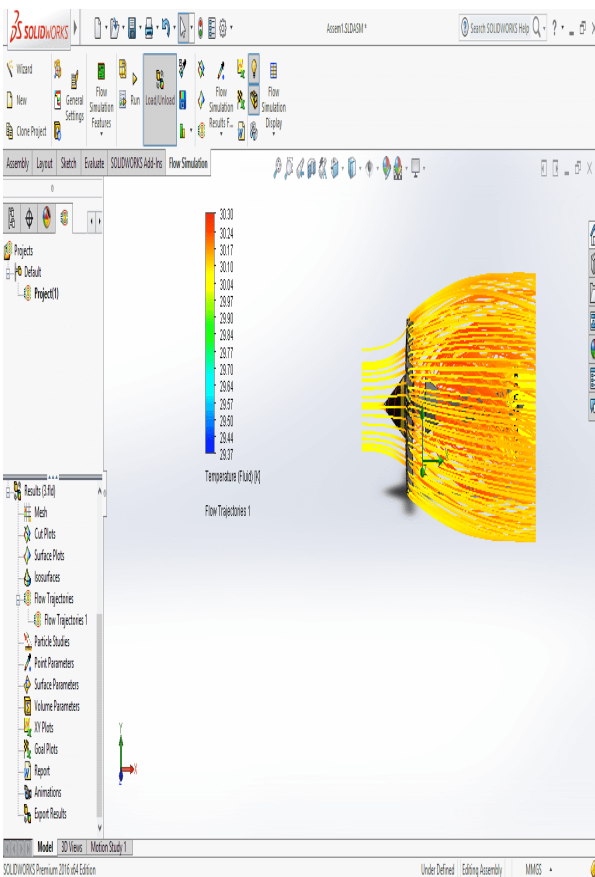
SOLIDWORKS

Assem1.SLDASM *

Search SOLIDWORKS Help

Wizard
New
Clone Project
General Settings
Flow Simulation Features
Run
Load/Unload
Flow Simulation Results F...
Flow Simulation Display

Assembly | Layout | Sketch | Evaluate | SOLIDWORKS Add-Ins | Flow Simulation

Projects
Default
Project(1)

Results (3.fld)
Mesh
Cut Plots
Surface Plots
Isosurfaces
Flow Trajectories
Flow Trajectories 1
Particle Studies
Point Parameters
Surface Parameters
Volume Parameters
XY Plots
Goal Plots
Report
Animations
Export Results

30.30
30.24
30.17
30.10
30.04
29.97
29.90
29.84
29.77
29.70
29.64
29.57
29.50
29.44
29.37

Temperature (Fluid) [K]

Flow Trajectories 1

Y
X

Model | 3D Views | Motion Study 1

SOLIDWORKS Premium 2016 x64 Edition | Under Defined | Editing Assembly | MMGS